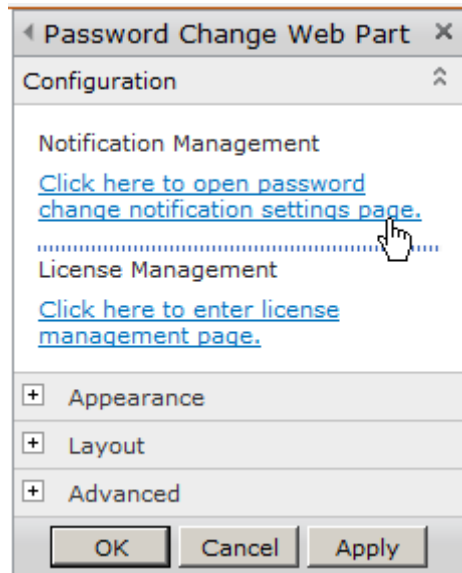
Password Change Web Part ×

Configuration

Notification Management

Click here to open password change notification settings page.

License Management

Click here to enter license management page.

+ Appearance

+ Layout

+ Advanced

OK Cancel Apply